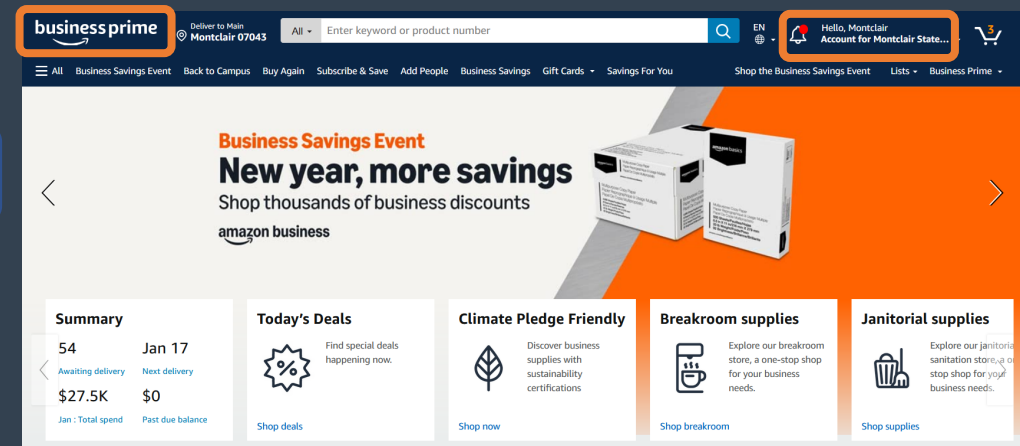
business prime

Deliver to Main
Montclair 07043

All

Enter keyword or product number

EN

Hello, Montclair
Account for Montclair State...

3

All Business Savings Event Back to Campus Buy Again Subscribe & Save Add People Business Savings Gift Cards Savings For You Shop the Business Savings Event Lists Business Prime

Business Savings Event
New year, more savings
Shop thousands of business discounts
amazon business

amazon basics

Summary
54
Awaiting delivery
Jan 17
Next delivery
$27.5K
Jan : Total spend
$0
Past due balance

Today's Deals
Find special deals happening now.
Shop deals

Climate Pledge Friendly
Discover business supplies with sustainability certifications
Shop now

Breakroom supplies
Explore our breakroom store, a one-stop shop for your business needs.
Shop breakroom

Janitorial supplies
Explore our janitoria sanitation store, a o stop shop for your business needs.
Shop supplies